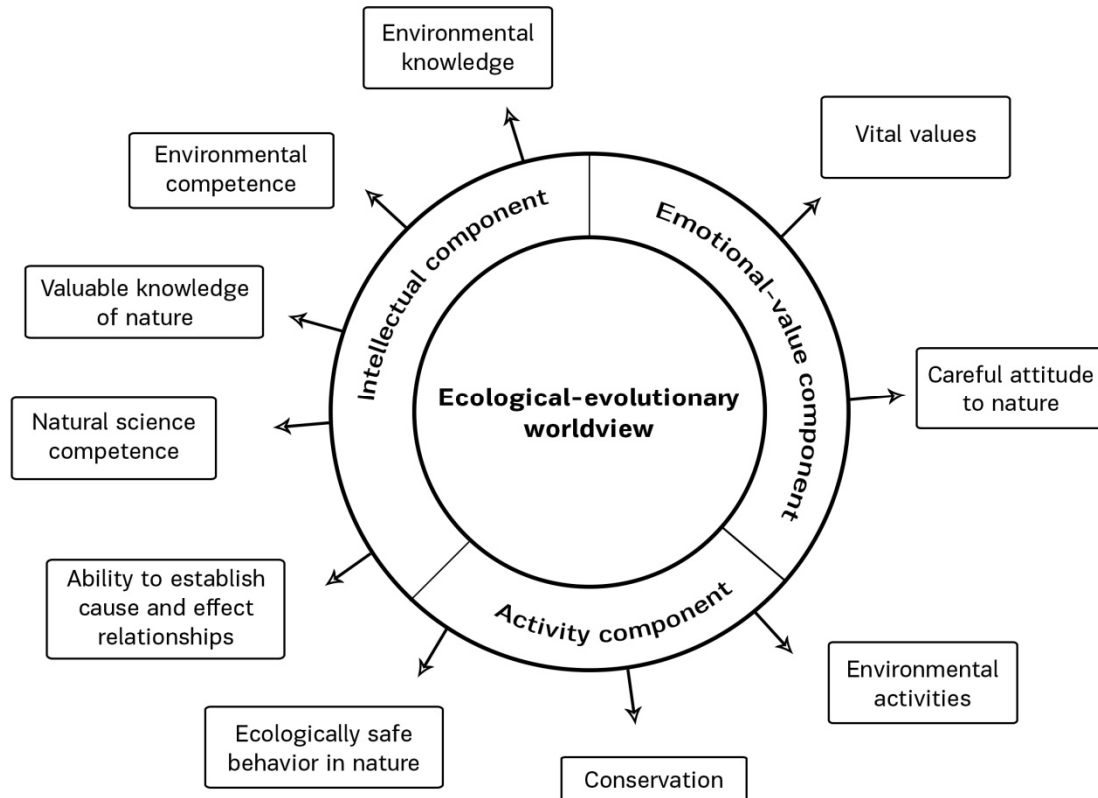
Environmental knowledge

Vital values

Environmental competence

Intellectual component

Emotional-value component

Valuable knowledge of nature

Careful attitude to nature

Ecological-evolutionary worldview

Natural science competence

Ability to establish cause and effect relationships

Activity component

Environmental activities

Ecologically safe behavior in nature

Conservation